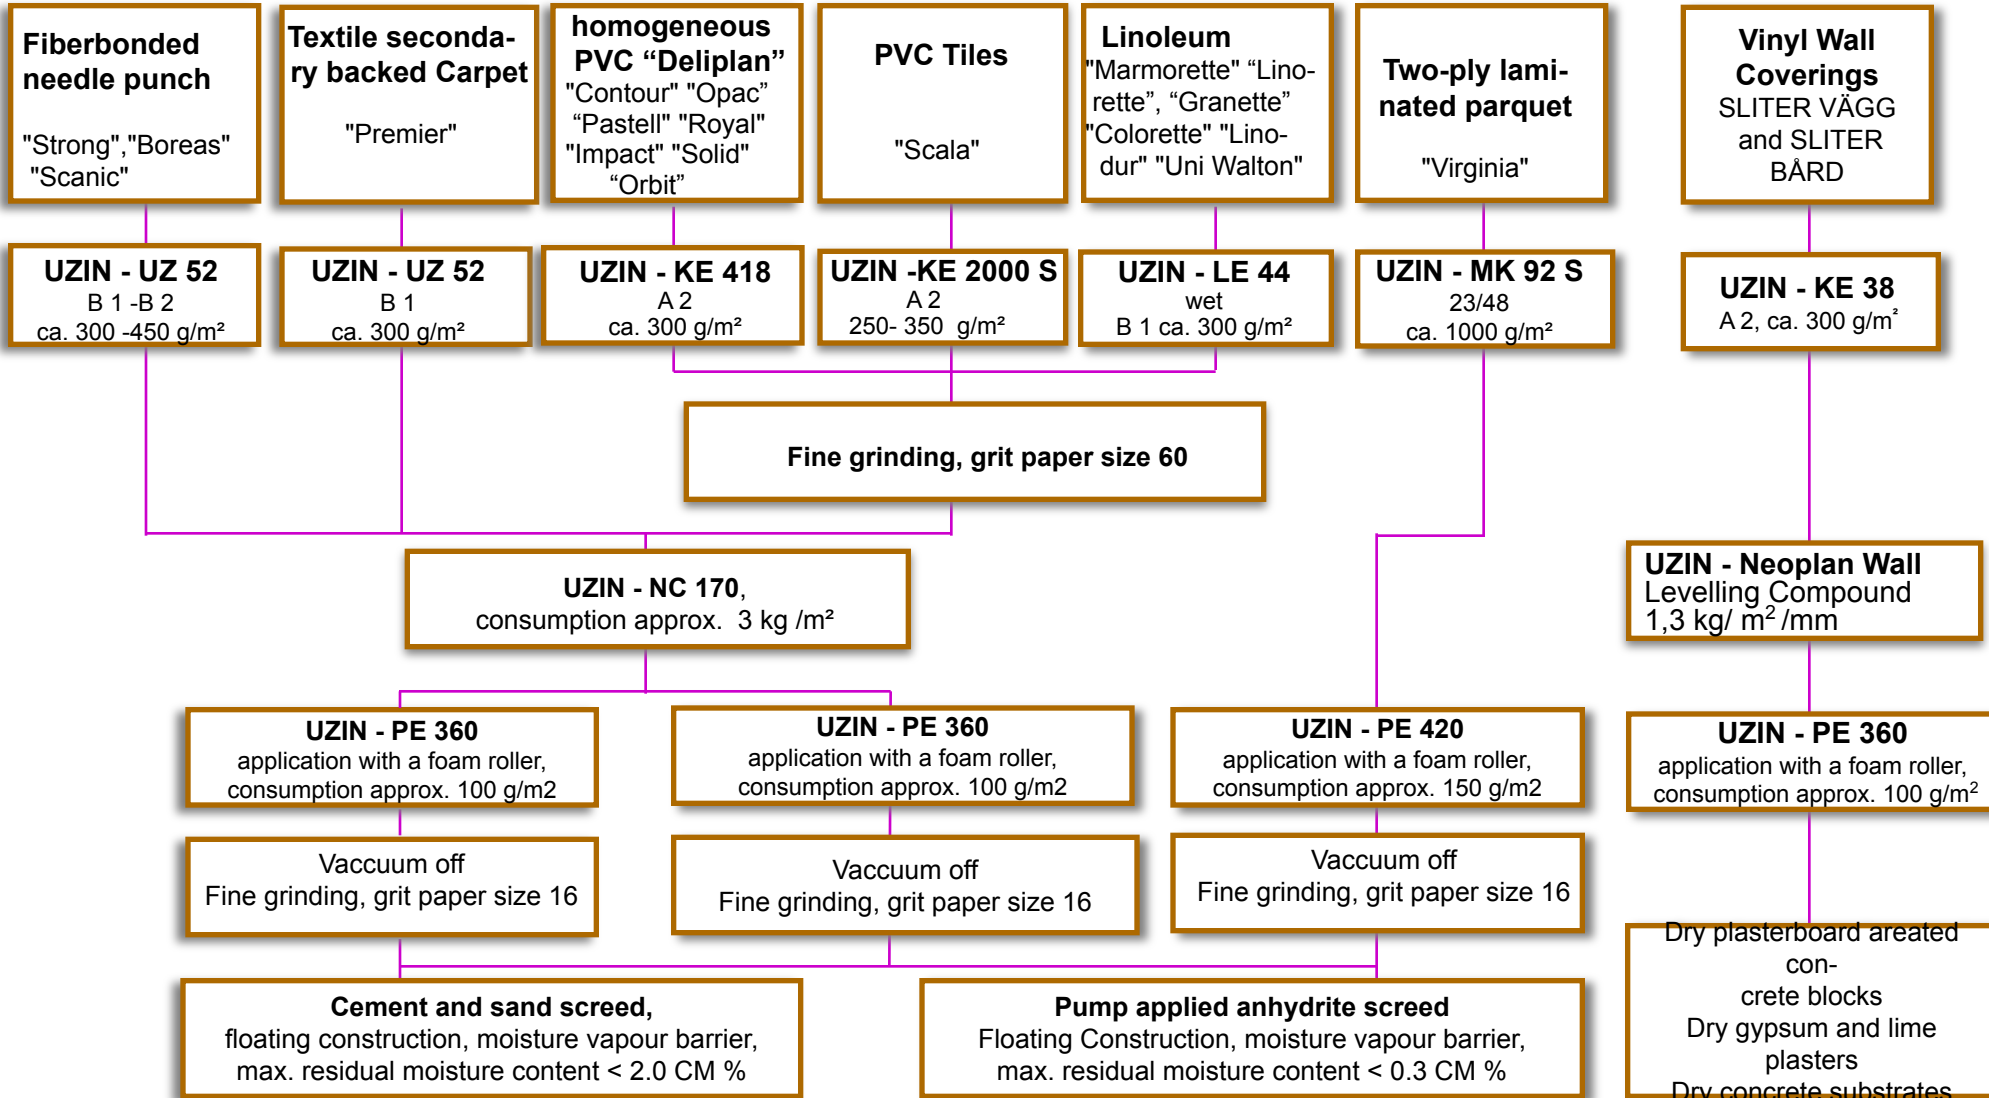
Fiberbonded needle punch

"Strong","Boreas" "Scanic"

Textile secondary backed Carpet

"Premier"

homogeneous PVC “Deliplan” "Contour" "Opac" “Pastell" "Royal" "Impact" "Solid" “Orbit”

PVC Tiles

"Scala"

Linoleum "Marmorette" “Linorette”, “Granette” "Colorette" "Linodur" "Uni Walton"

Two-ply laminated parquet

"Virginia"

Vinyl Wall Coverings SLITER VÄGG and SLITER BÅRD

UZIN - UZ 52
B 1 -B 2
ca. 300 -450 g/m²

UZIN - UZ 52
B 1
ca. 300 g/m²

UZIN - KE 418
A 2
ca. 300 g/m²

UZIN -KE 2000 S
A 2
250- 350 g/m²

UZIN - LE 44
wet
B 1 ca. 300 g/m²

UZIN - MK 92 S
23/48
ca. 1000 g/m²

UZIN - KE 38
A 2, ca. 300 g/m²

Fine grinding, grit paper size 60

UZIN - NC 170,
consumption approx. 3 kg /m²

UZIN - Neoplan Wall
Levelling Compound
1,3 kg/ m$^2$ /mm

UZIN - PE 360
application with a foam roller, consumption approx. 100 g/m2

UZIN - PE 360
application with a foam roller, consumption approx. 100 g/m2

UZIN - PE 420
application with a foam roller, consumption approx. 150 g/m2

UZIN - PE 360
application with a foam roller, consumption approx. 100 g/m$^2$

Vaccuum off
Fine grinding, grit paper size 16

Vaccuum off
Fine grinding, grit paper size 16

Vaccuum off
Fine grinding, grit paper size 16

Dry plasterboard areated concrete blocks
Dry gypsum and lime plasters
Dry concrete substrates

Cement and sand screed,
floating construction, moisture vapour barrier,
max. residual moisture content < 2.0 CM %

Pump applied anhydrite screed
Floating Construction, moisture vapour barrier,
max. residual moisture content < 0.3 CM %